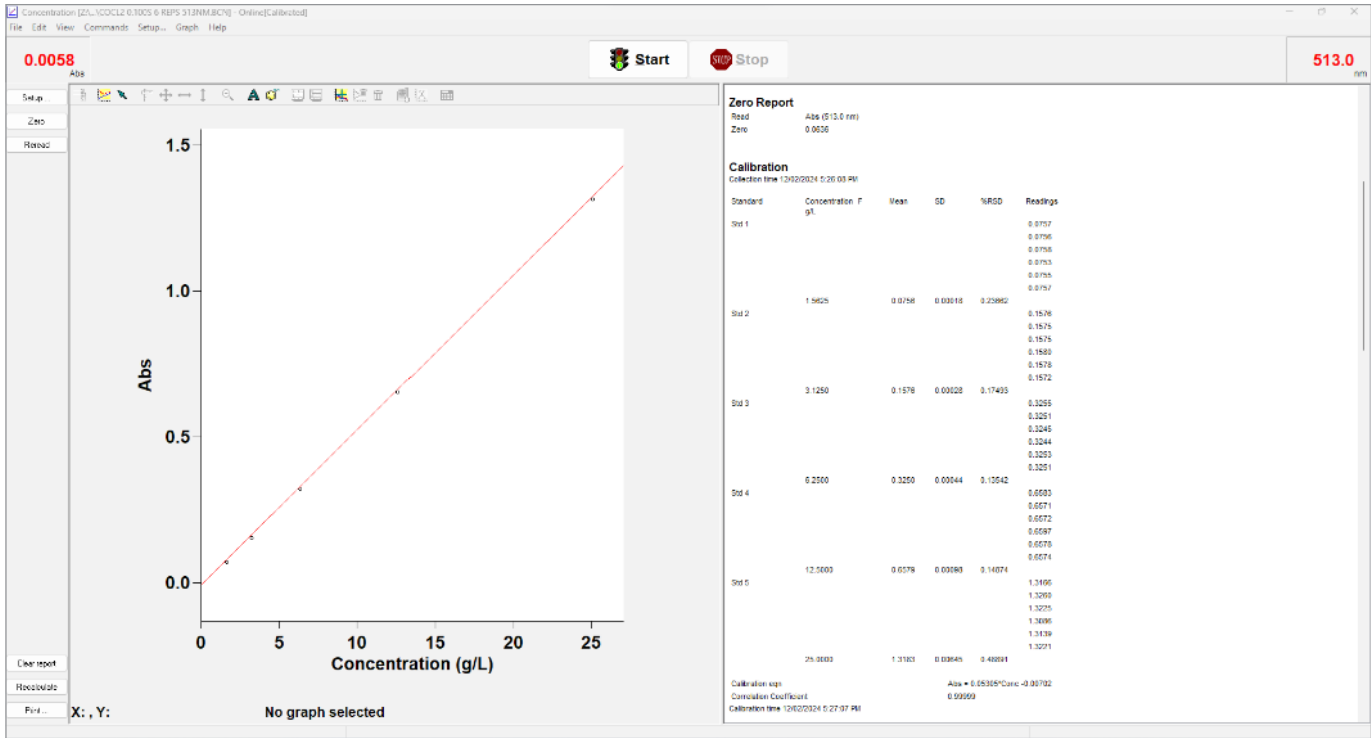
Concentration [Z:\...\COCL2 0.1005 6 REPS 513NM.BCN] - Online[Calibrated]

File Edit View Commands Setup... Graph Help

0.0058
Abs

Start

Stop

513.0
nm

Setup
Zero
Reread

1.5
1.0
0.5
0.0
Abs
0 5 10 15 20 25
Concentration (g/L)

Clear report
Recalculate
Print...

X: , Y:

No graph selected

Zero Report

Read Abs (513.0 nm)
Zero 0.0636

Calibration
Collection time 12/02/2024 5:26:08 PM

| Standard | Concentration F g/L | Mean | SD | %RSD | Readings |
|---|---|---|---|---|---|
| Std 1 | | | | | 0.0757 |
| | | | | | 0.0756 |
| | | | | | 0.0758 |
| | | | | | 0.0753 |
| | | | | | 0.0755 |
| | | | | | 0.0757 |
| | 1.5625 | 0.0756 | 0.00018 | 0.23862 | |
| Std 2 | | | | | 0.1576 |
| | | | | | 0.1575 |
| | | | | | 0.1575 |
| | | | | | 0.1580 |
| | | | | | 0.1578 |
| | | | | | 0.1572 |
| | 3.1250 | 0.1576 | 0.00028 | 0.17495 | |
| Std 3 | | | | | 0.3255 |
| | | | | | 0.3251 |
| | | | | | 0.3245 |
| | | | | | 0.3244 |
| | | | | | 0.3253 |
| | | | | | 0.3251 |
| | 6.2500 | 0.3250 | 0.00044 | 0.13542 | |
| Std 4 | | | | | 0.6583 |
| | | | | | 0.6571 |
| | | | | | 0.6572 |
| | | | | | 0.6597 |
| | | | | | 0.6578 |
| | | | | | 0.6574 |
| | 12.5000 | 0.6579 | 0.00098 | 0.14874 | |
| Std 5 | | | | | 1.3166 |
| | | | | | 1.3269 |
| | | | | | 1.3225 |
| | | | | | 1.3086 |
| | | | | | 1.3139 |
| | | | | | 1.3221 |
| | 25.0000 | 1.3183 | 0.00645 | 0.48891 | |

Calibration eqn Abs = 0.05305*Conc -0.00702
Correlation Coefficient 0.99999
Calibration time 12/02/2024 5:27:07 PM